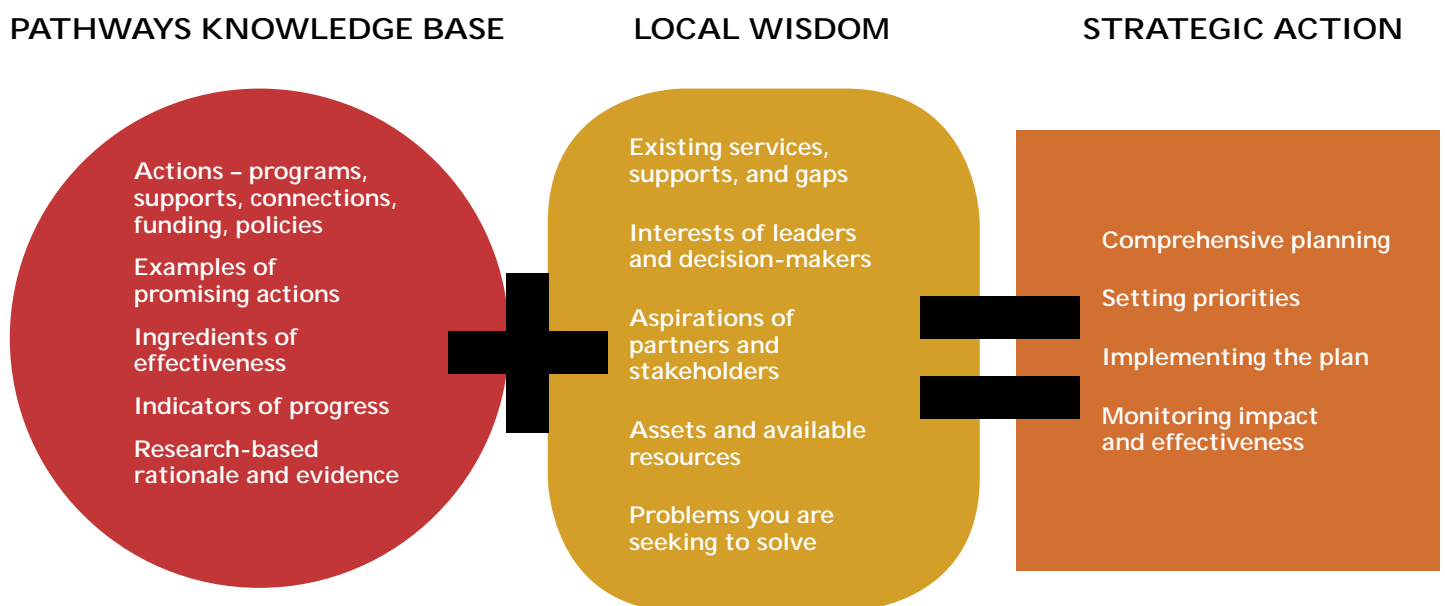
PATHWAYS KNOWLEDGE BASE

LOCAL WISDOM

STRATEGIC ACTION

Actions – programs, supports, connections, funding, policies

Examples of promising actions

Ingredients of effectiveness

Indicators of progress

Research-based rationale and evidence

Existing services, supports, and gaps

Interests of leaders and decision-makers

Aspirations of partners and stakeholders

Assets and available resources

Problems you are seeking to solve

Comprehensive planning

Setting priorities

Implementing the plan

Monitoring impact and effectiveness